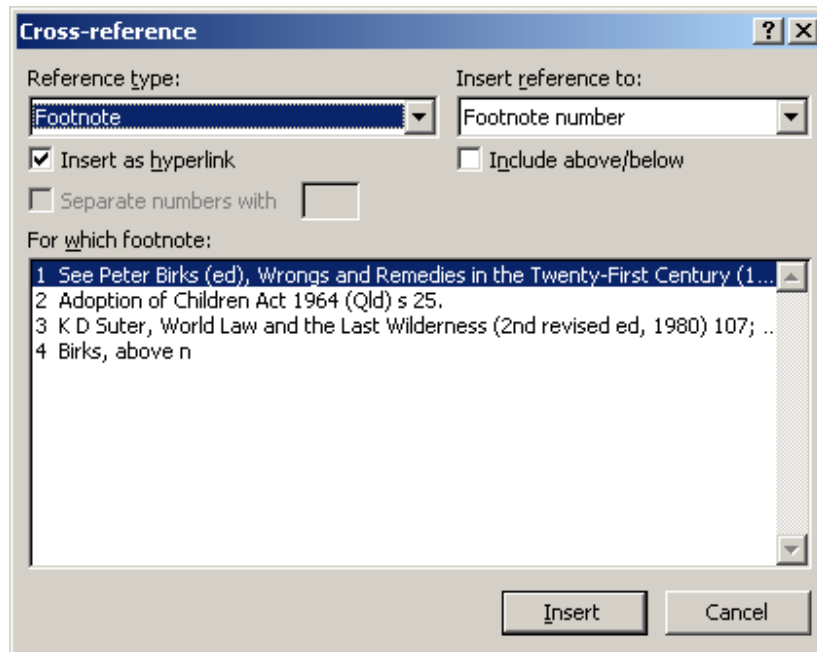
Cross-reference

?

Reference type:

Footnote

Insert reference to:

Footnote number

Insert as hyperlink

Include above/below

Separate numbers with

For which footnote:

1 See Peter Birks (ed), Wrongs and Remedies in the Twenty-First Century (1...
2 Adoption of Children Act 1964 (Qld) s 25.
3 K D Suter, World Law and the Last Wilderness (2nd revised ed, 1980) 107; ..
4 Birks, above n

Insert

Cancel